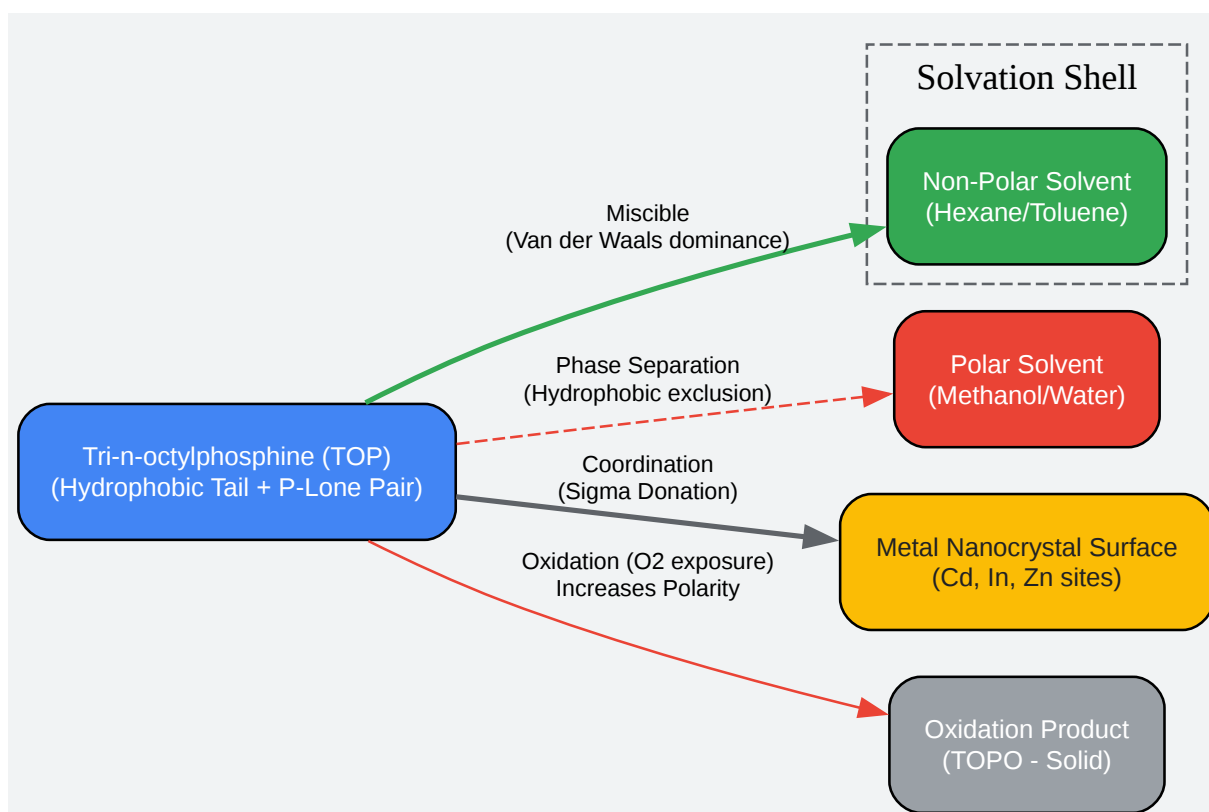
Solvation Shell

Non-Polar Solvent
(Hexane/Toluene)

Miscible
(Van der Waals dominance)

Polar Solvent
(Methanol/Water)

Phase Separation
(Hydrophobic exclusion)

Tri-n-octylphosphine (TOP)
(Hydrophobic Tail + P-Lone Pair)

Coordination
(Sigma Donation)

Metal Nanocrystal Surface
(Cd, In, Zn sites)

Oxidation (O2 exposure)
Increases Polarity

Oxidation Product
(TOPO - Solid)